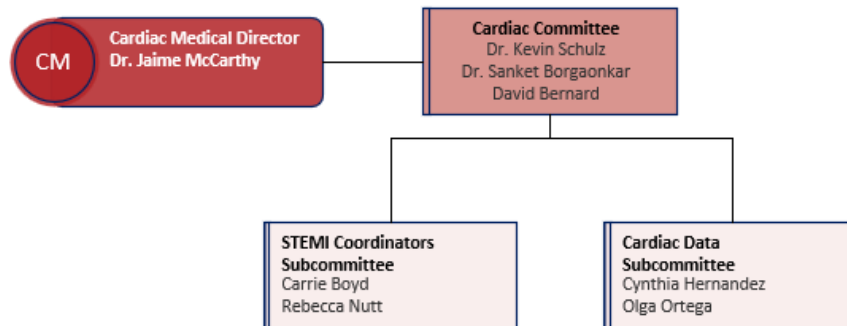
CM

Cardiac Medical Director
Dr. Jaime McCarthy

Cardiac Committee
Dr. Kevin Schulz
Dr. Sanket Borgaonkar
David Bernard

STEMI Coordinators Subcommittee
Carrie Boyd
Rebecca Nutt

Cardiac Data Subcommittee
Cynthia Hernandez
Olga Ortega